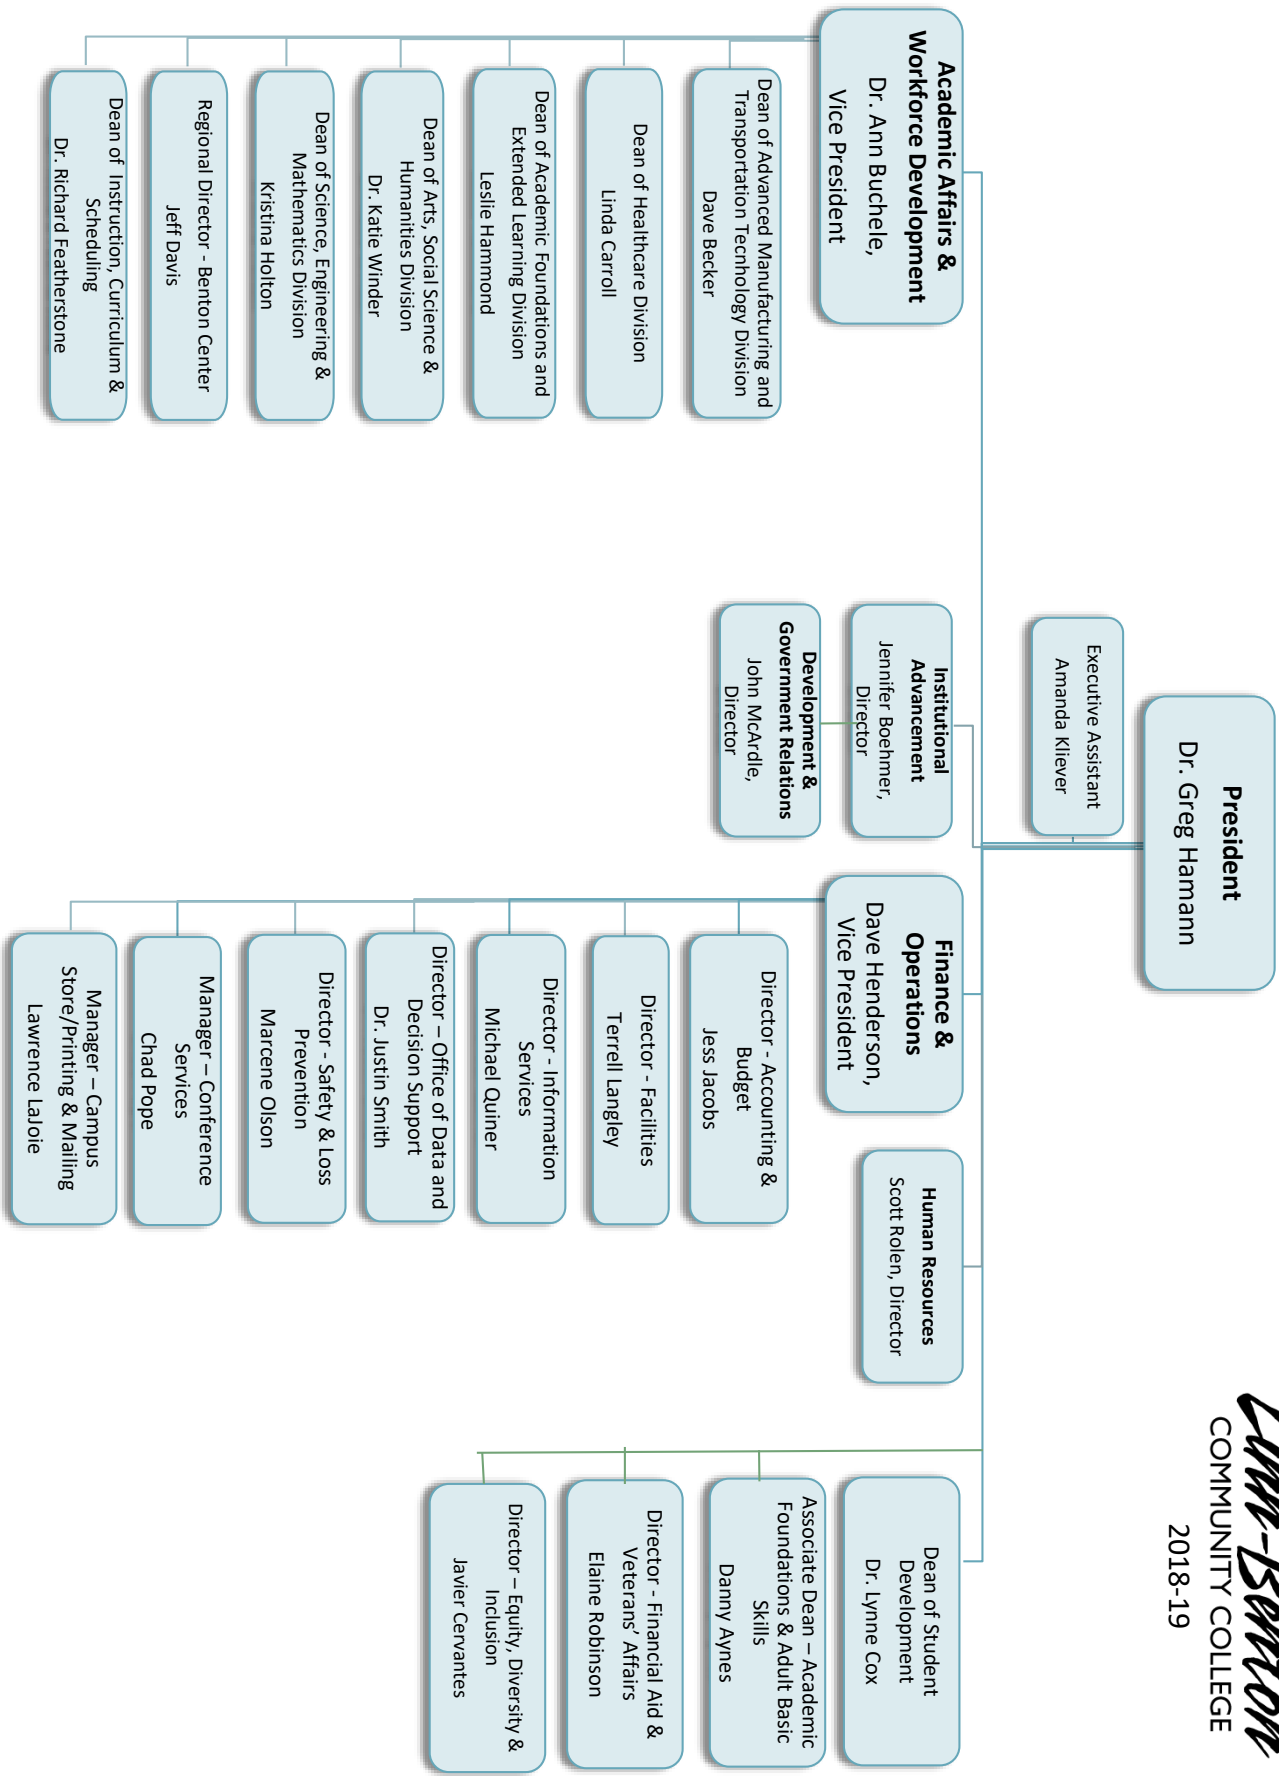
Linn-Benton
COMMUNITY COLLEGE
2018-19

President
Dr. Greg Hamann

Executive Assistant
Amanda Kliever

Academic Affairs & Workforce Development
Dr. Ann Buchele,
Vice President

Dean of Advanced Manufacturing and Transportation Technology Division
Dave Becker

Dean of Healthcare Division
Linda Carroll

Dean of Academic Foundations and Extended Learning Division
Leslie Hammond

Dean of Arts, Social Science & Humanities Division
Dr. Katie Winder

Dean of Science, Engineering & Mathematics Division
Kristina Holton

Regional Director - Benton Center
Jeff Davis

Dean of Instruction, Curriculum & Scheduling
Dr. Richard Featherstone

Institutional Advancement
Jennifer Boehmer,
Director

Development & Government Relations
John McArdle,
Director

Finance & Operations
Dave Henderson,
Vice President

Director - Accounting & Budget
Jess Jacobs

Director - Facilities
Terrell Langley

Director - Information Services
Michael Quiner

Director – Office of Data and Decision Support
Dr. Justin Smith

Director - Safety & Loss Prevention
Marcene Olson

Manager – Conference Services
Chad Pope

Manager – Campus Store/Printing & Mailing
Lawrence LaJoie

Human Resources
Scott Rolen, Director

Dean of Student Development
Dr. Lynne Cox

Associate Dean – Academic Foundations & Adult Basic Skills
Danny Aynes

Director - Financial Aid & Veterans' Affairs
Elaine Robinson

Director – Equity, Diversity & Inclusion
Javier Cervantes